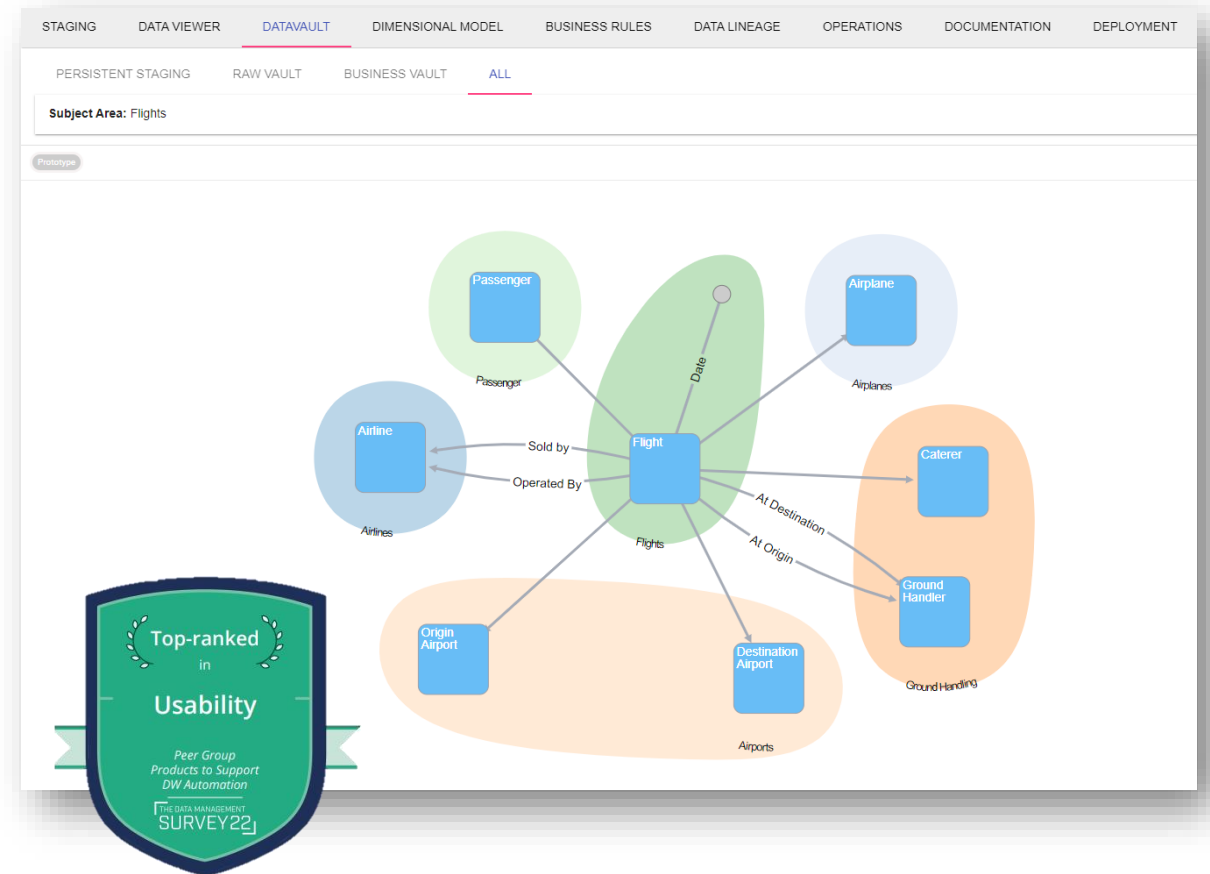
STAGING DATA VIEWER DATAVAULT DIMENSIONAL MODEL BUSINESS RULES DATA LINEAGE OPERATIONS DOCUMENTATION DEPLOYMENT

PERSISTENT STAGING RAW VAULT BUSINESS VAULT ALL

**Subject Area:** Flights

Prototype

Passenger

Passenger

Date

Airplane

Airplanes

Airline

Sold by

Operated By

Flight

Caterer

At Destination

At Origin

Airlines

Flights

Ground Handler

Origin Airport

Destination Airport

Ground Handling

Airports

Top-ranked
in
Usability
Peer Group
Products to Support
DW Automation
THE DATA MANAGEMENT
SURVEY22